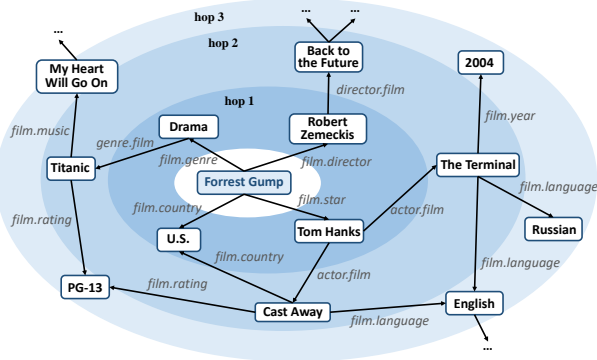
hop 3
hop 2
hop 1
...
...
...
My Heart Will Go On
Back to the Future
2004
director.film
film.music
Drama
Robert Zemeckis
film.year
genre.film
film.genre
film.director
Titanic
Forrest Gump
The Terminal
film.language
film.star
film.country
actor.film
film.rating
U.S.
Tom Hanks
Russian
film.country
actor.film
film.language
PG-13
film.rating
Cast Away
English
film.language
...